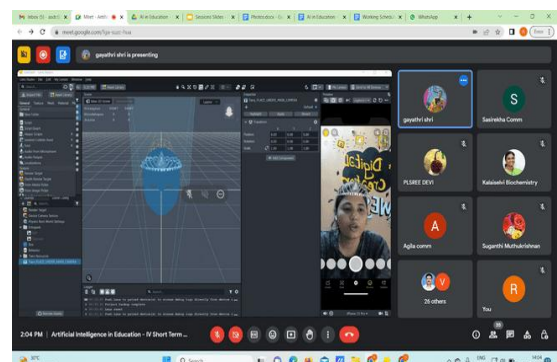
Inbox (5) - archi
Meet - ketb
AI in Education
Session Slides
Photos docs - Go
AI in Education
Working Schedu
WhatsApp
meet.google.com/hpe-sqpc-hua
gayathri shri is presenting
gayathri shri
S
Sasirekha Comm
PLSREE DEVI
Kalaiselvi Biochemistry
A
Agila comm
Suganthi Muthukrishnan
V
26 others
R
You
2:04 PM | Artificial Intelligence in Education - IV Short Term ...
30°C